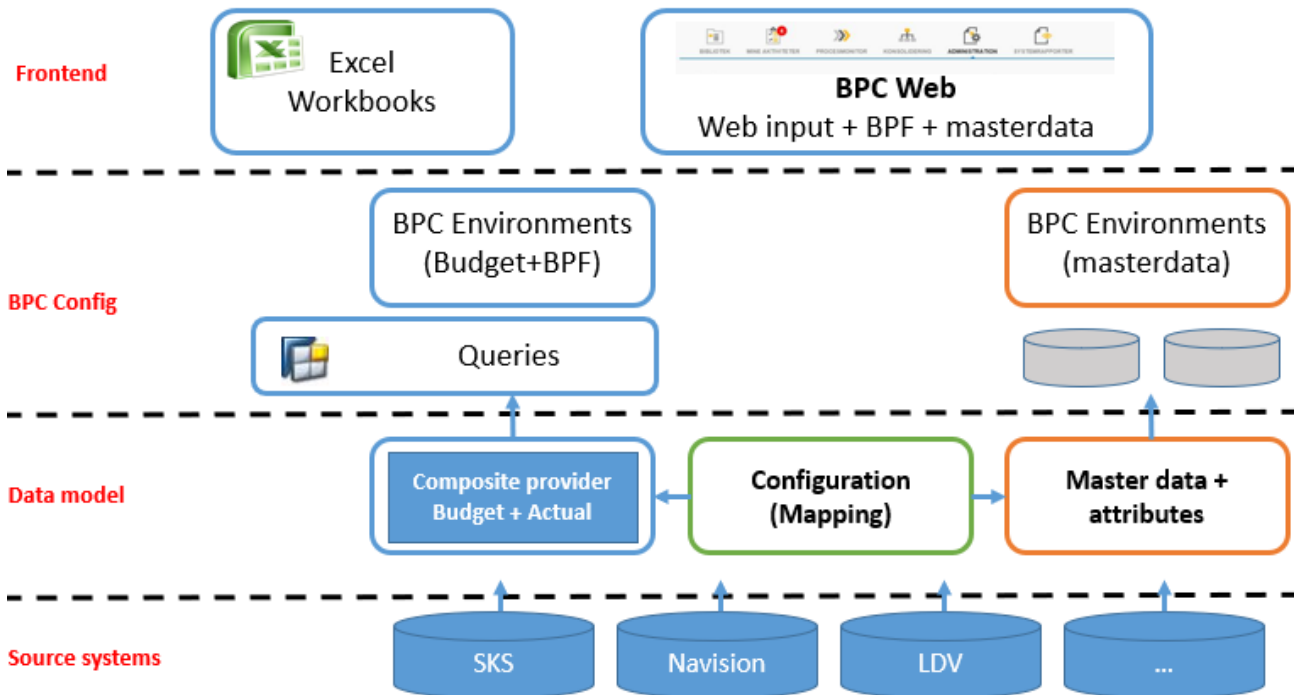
Frontend

Excel Workbooks

BIBLIOTEK MINE AKTIVITETER PROCESMONITOR KONSOLIDERING ADMINISTRATION SYSTEMRAPPORTER

BPC Web
Web input + BPF + masterdata

BPC Config

BPC Environments (Budget+BPF)

BPC Environments (masterdata)

Queries

Data model

Composite provider Budget + Actual

Configuration (Mapping)

Master data + attributes

Source systems

SKS

Navision

LDV

...